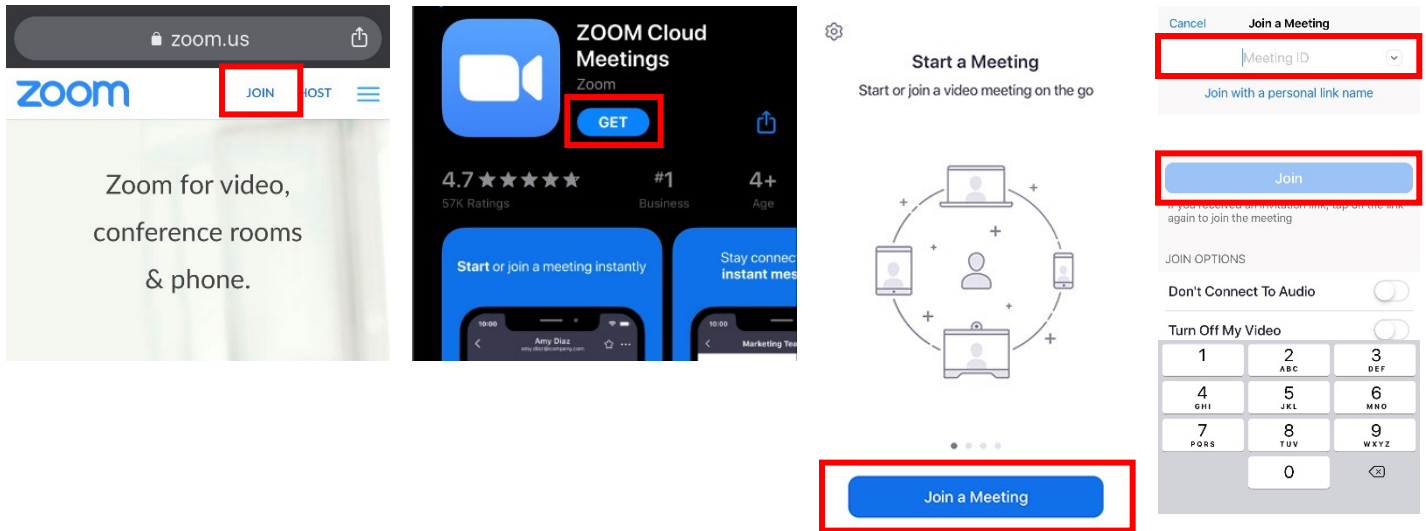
zoom.us

zoom

JOIN HOST

Zoom for video, conference rooms & phone.

ZOOM Cloud Meetings

Zoom

GET

4.7 ★★★★★

57K Ratings

#1

Business

4+

Age

Start or join a meeting instantly

10:00

Amy Diaz

amy.diaz@company.com

Stay connec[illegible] instant mes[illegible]

10:00

Marketing Tea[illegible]

Start a Meeting

Start or join a video meeting on the go

Join a Meeting

Cancel Join a Meeting

Meeting ID

Join with a personal link name

Join

If you received an invitation link, tap on the link again to join the meeting

JOIN OPTIONS

Don't Connect To Audio

Turn Off My Video

1

2 ABC

3 DEF

4 GHI

5 JKL

6 MNO

7 PQRS

8 TUV

9 WXYZ

0